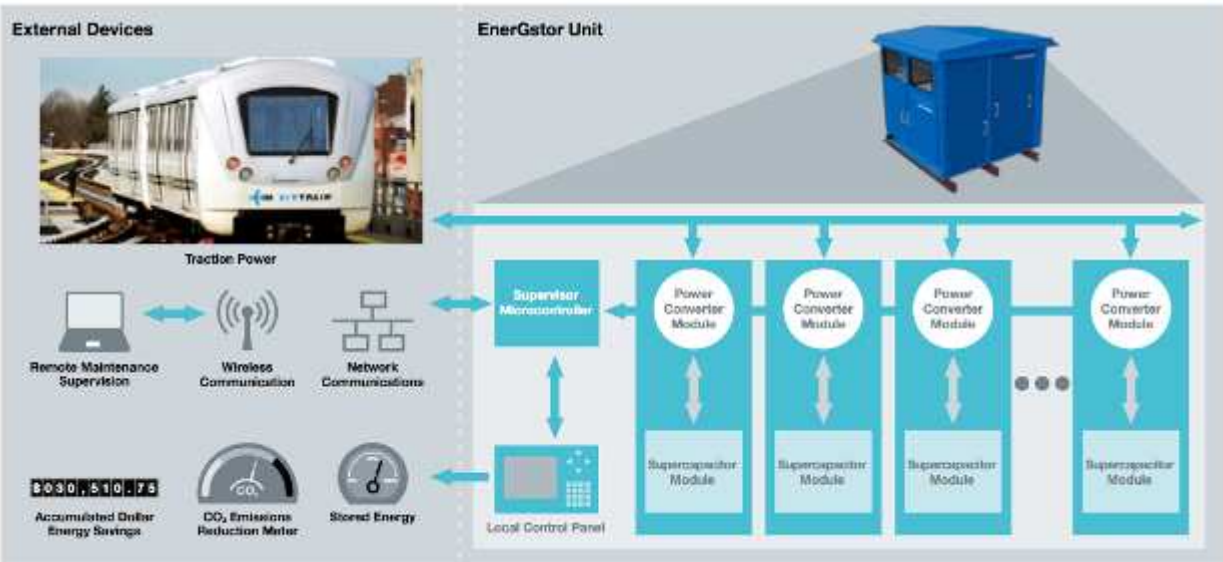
External Devices

EnerGstor Unit

AIRTRAIN

Traction Power

Remote Maintenance Supervision

Wireless Communication

Network Communications

Supervisor Microcontroller

Power Converter Module

Power Converter Module

Power Converter Module

Power Converter Module

Supercapacitor Module

Supercapacitor Module

Supercapacitor Module

Supercapacitor Module

$030,510.75

Accumulated Dollar Energy Savings

$CO_2$

$CO_2$ Emissions Reduction Meter

Stored Energy

Local Control Panel